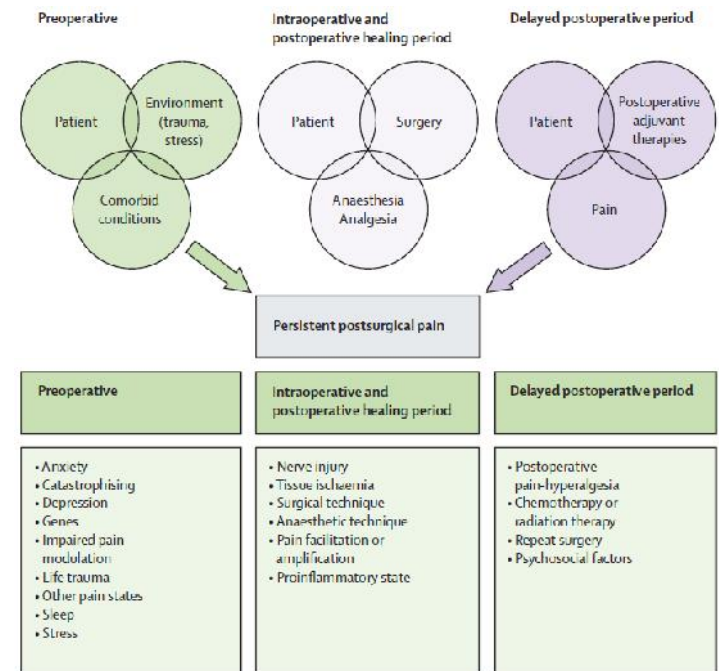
Preoperative

Patient

Environment (trauma, stress)

Comorbid conditions

Intraoperative and postoperative healing period

Patient

Surgery

Anaesthesia Analgesia

Delayed postoperative period

Patient

Postoperative adjuvant therapies

Pain

Persistent postsurgical pain

| Preoperative | Intraoperative and postoperative healing period | Delayed postoperative period |
|---|---|---|
| • Anxiety<br>• Catastrophising<br>• Depression<br>• Genes<br>• Impaired pain modulation<br>• Life trauma<br>• Other pain states<br>• Sleep<br>• Stress | • Nerve injury<br>• Tissue ischaemia<br>• Surgical technique<br>• Anaesthetic technique<br>• Pain facilitation or amplification<br>• Proinflammatory state | • Postoperative pain-hyperalgesia<br>• Chemotherapy or radiation therapy<br>• Repeat surgery<br>• Psychosocial factors |